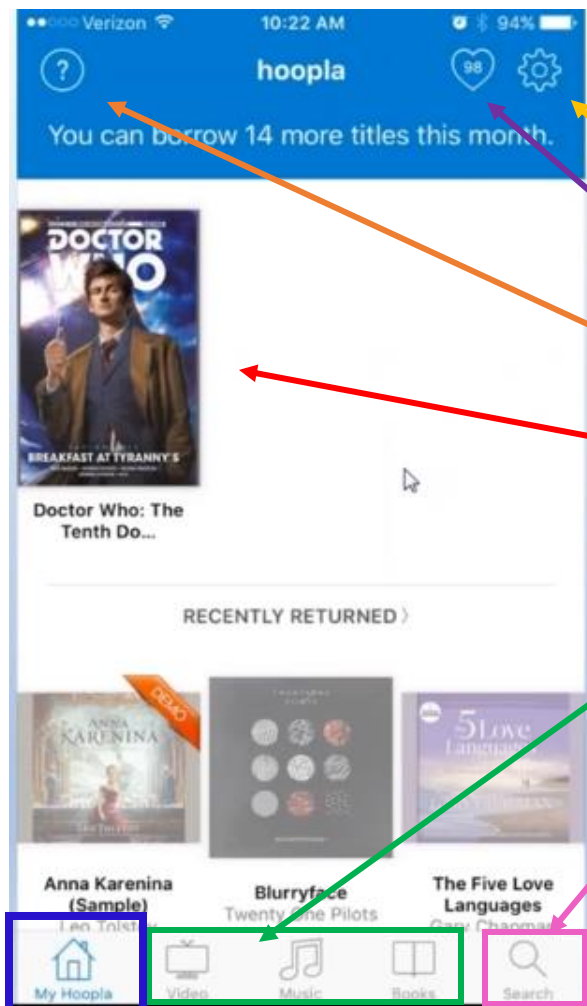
Verizon 10:22 AM 94%

?

hoopla

98

You can borrow 14 more titles this month.

DOCTOR WHO

BREAKFAST AT TYRANNY'S

Doctor Who: The Tenth Do...

RECENTLY RETURNED

ANNA KARENINA

Anna Karenina (Sample)

Leo Tolstoy

Blurryface

Twenty One Pilots

The 5 Love Languages

The Five Love Languages

Gary Chapman

My Hoopla

Video

Music

Books

Search